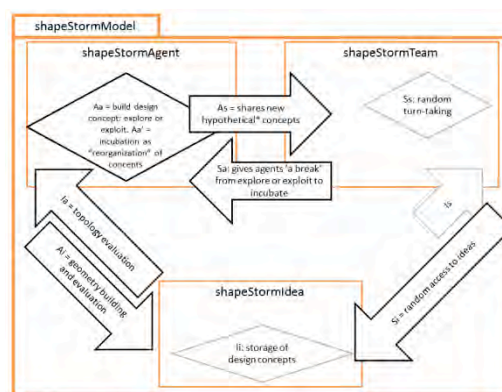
shapeStormModel

shapeStormAgent

shapeStormTeam

Aa = build design concept: explore or exploit. Aa' = incubation as "reorganization" of concepts

As = shares new hypothetical* concepts

Ss: random turn-taking

Sa: gives agents "a break" from explore or exploit to incubate

Ia = topology evaluation

AI = geometry building and evaluation

Is

Si = random access to ideas

shapeStormIdea

Ii: storage of design concepts